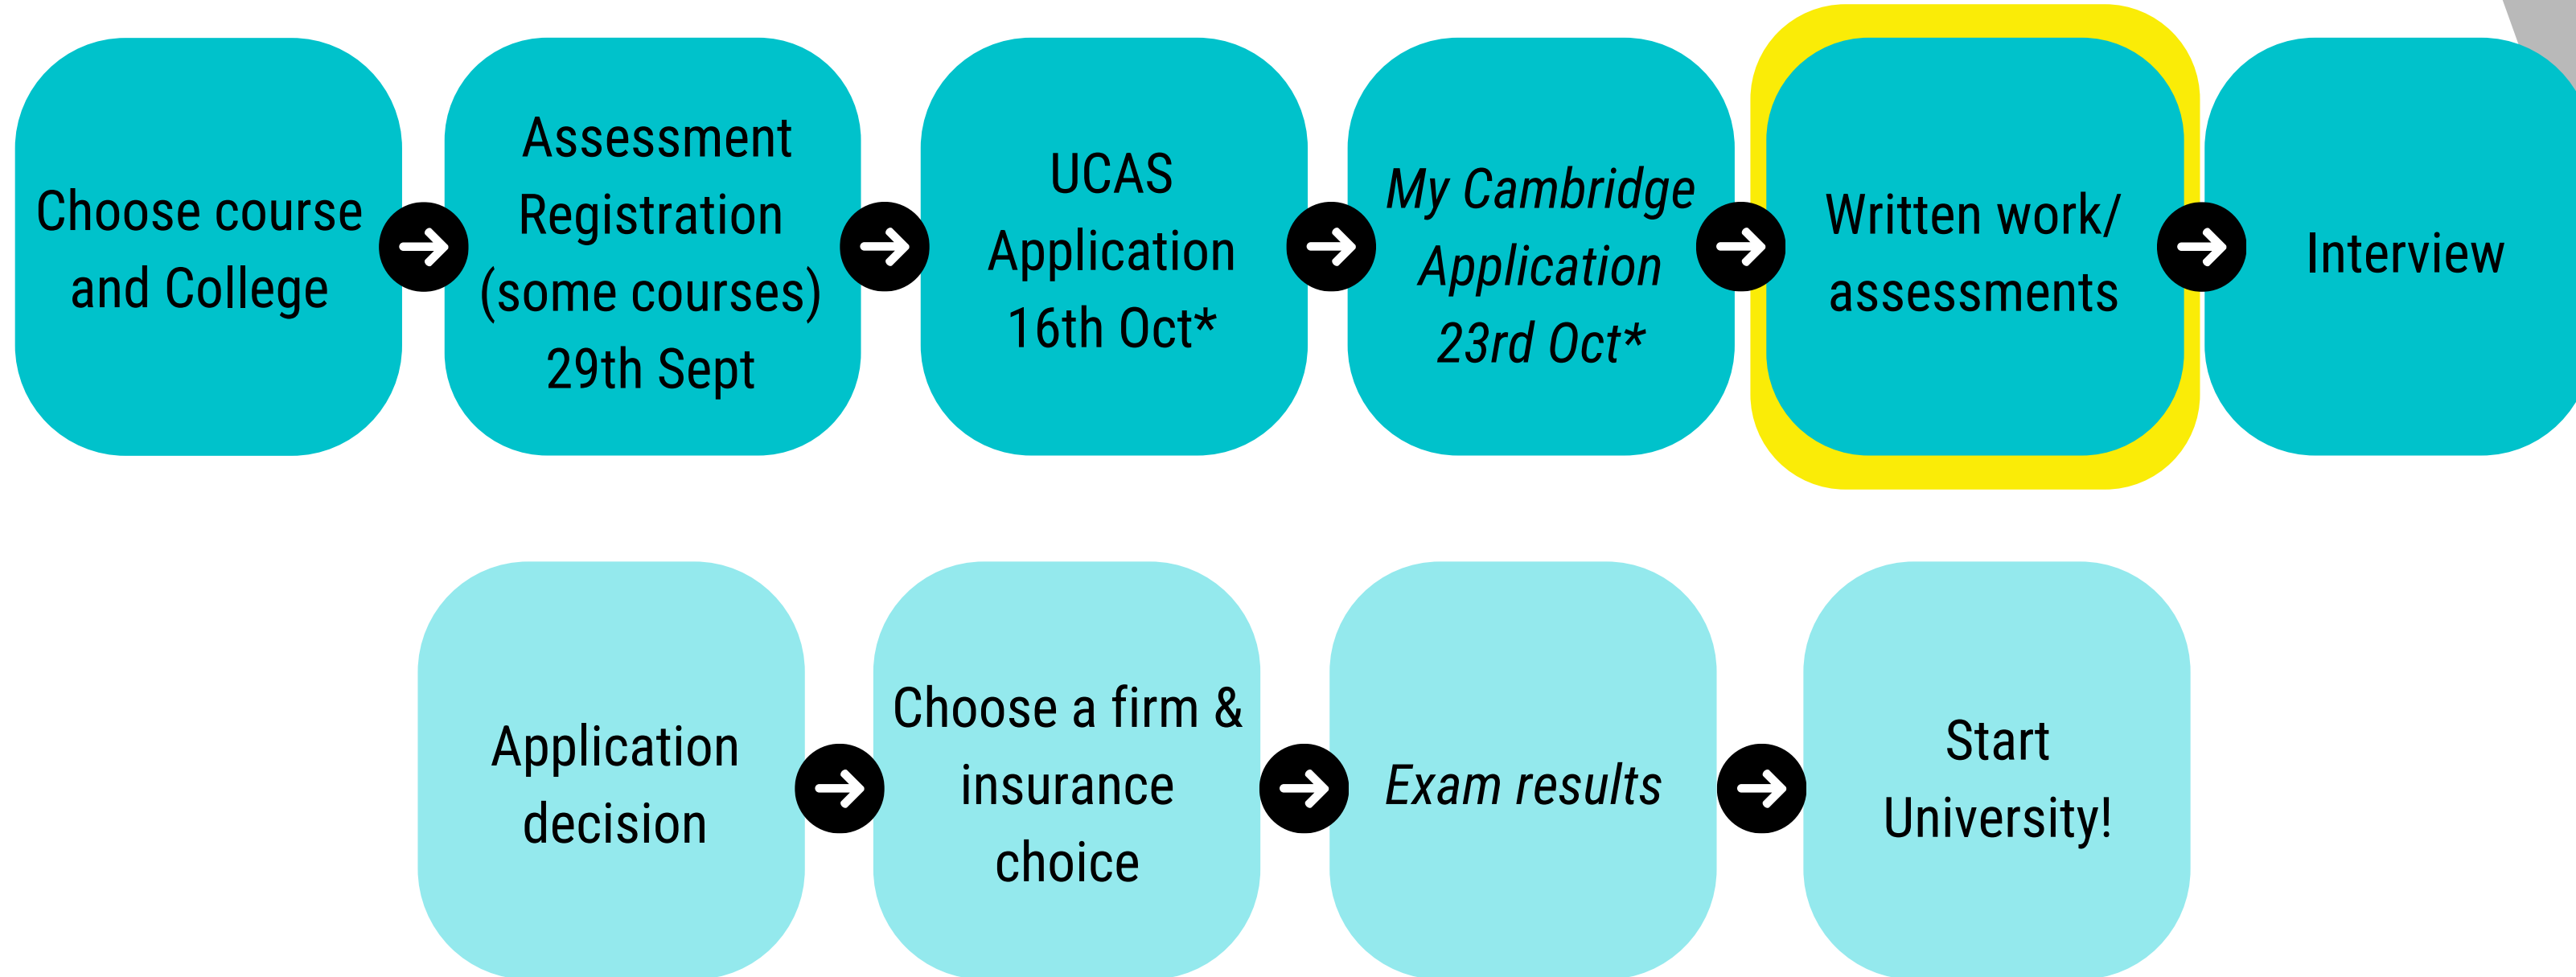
Choose course and College

Assessment Registration (some courses) 29th Sept

UCAS Application 16th Oct*

My Cambridge Application 23rd Oct*

Written work/ assessments

Interview

Application decision

Choose a firm & insurance choice

Exam results

Start University!